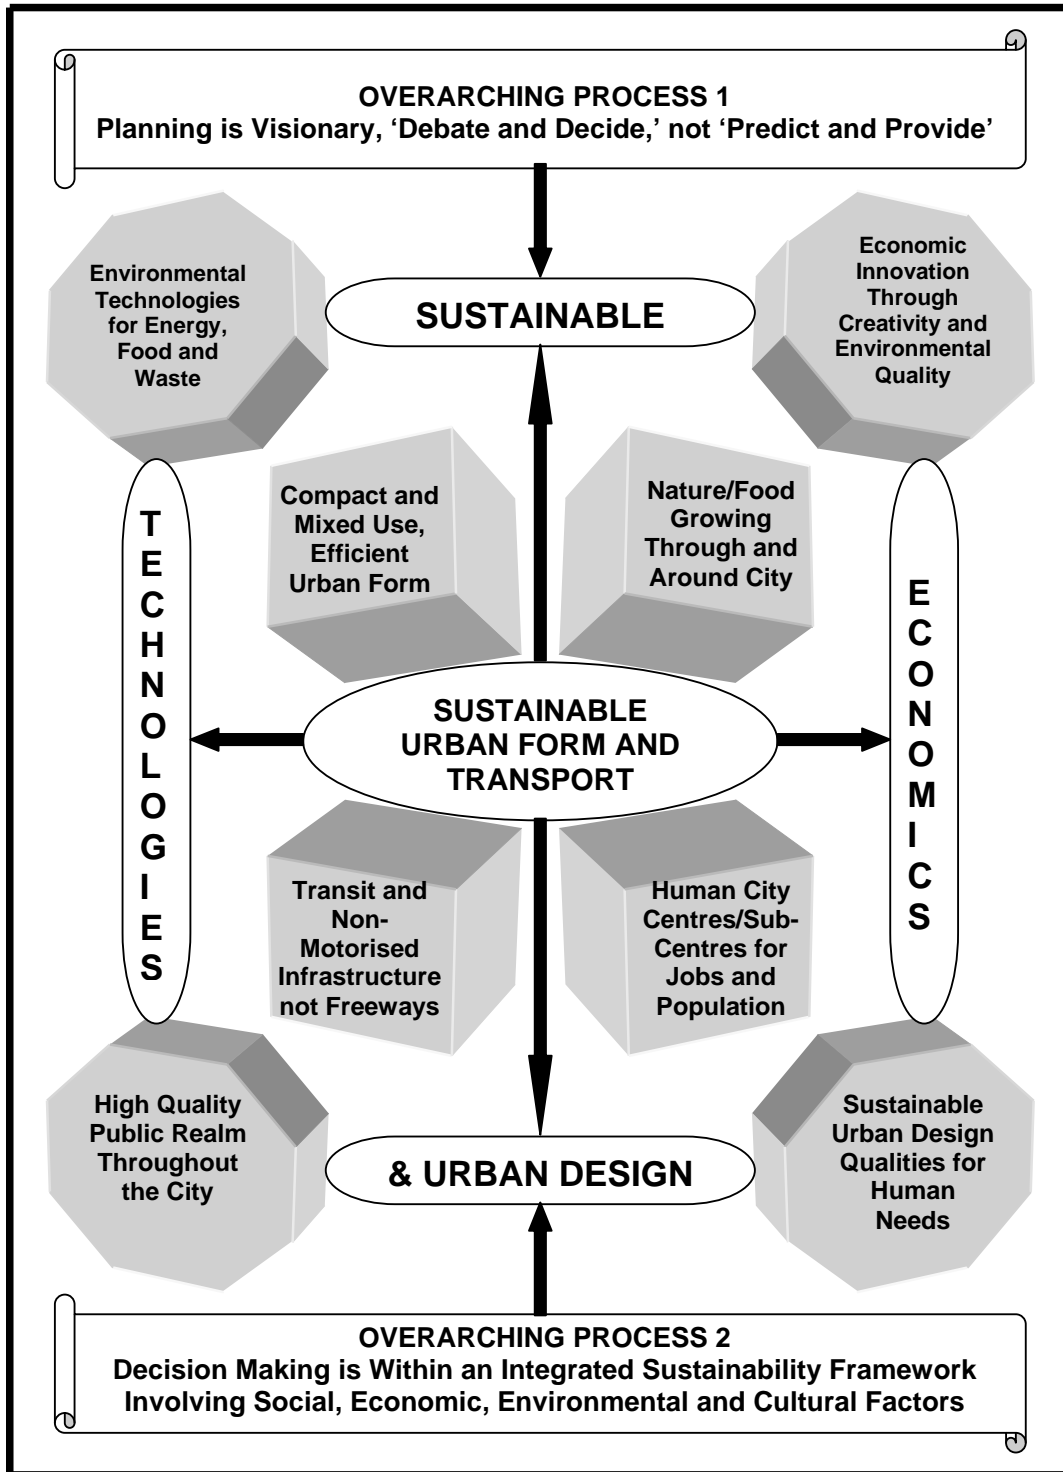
OVERARCHING PROCESS 1
Planning is Visionary, 'Debate and Decide,' not 'Predict and Provide'

Environmental Technologies for Energy, Food and Waste

SUSTAINABLE

Economic Innovation Through Creativity and Environmental Quality

TECHNOLOGIES

Compact and Mixed Use, Efficient Urban Form

Nature/Food Growing Through and Around City

ECONOMICS

SUSTAINABLE URBAN FORM AND TRANSPORT

Transit and Non-Motorised Infrastructure not Freeways

Human City Centres/Sub-Centres for Jobs and Population

High Quality Public Realm Throughout the City

& URBAN DESIGN

Sustainable Urban Design Qualities for Human Needs

OVERARCHING PROCESS 2
Decision Making is Within an Integrated Sustainability Framework Involving Social, Economic, Environmental and Cultural Factors